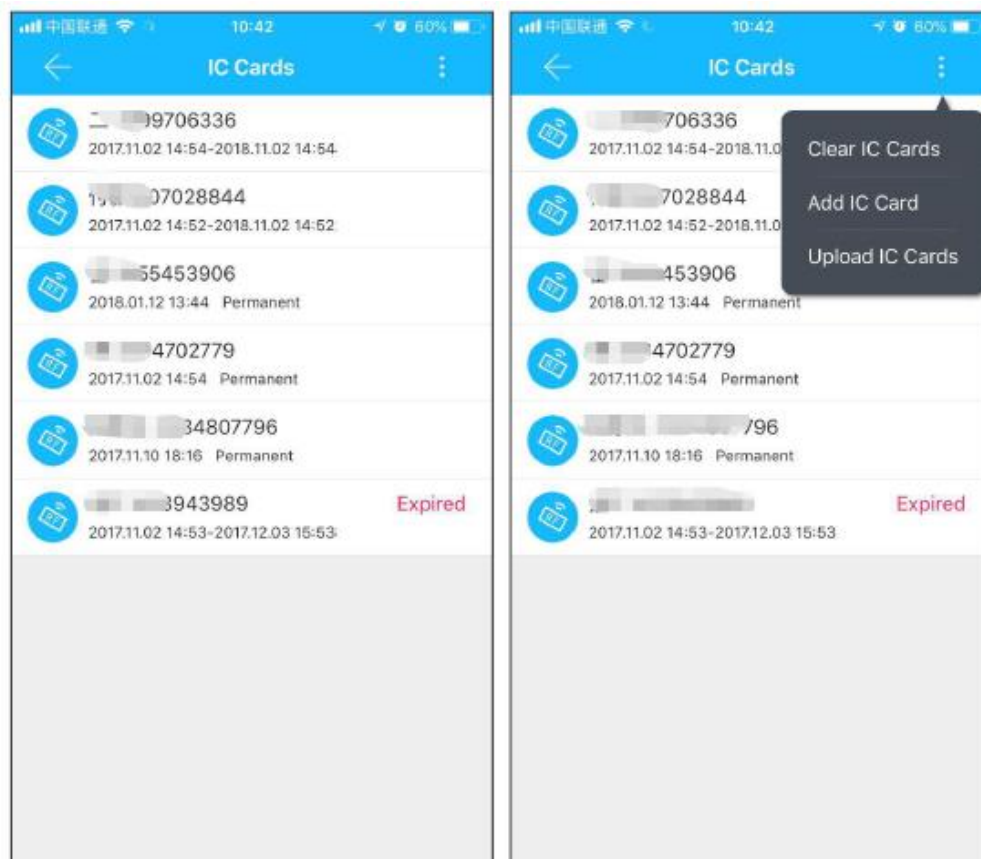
中国联通 10:42 60%

IC Cards

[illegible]9706336
2017.11.02 14:54-2018.11.02 14:54

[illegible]07028844
2017.11.02 14:52-2018.11.02 14:52

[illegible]55453906
2018.01.12 13:44 Permanent

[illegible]4702779
2017.11.02 14:54 Permanent

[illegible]34807796
2017.11.10 18:16 Permanent

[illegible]3943989
Expired
2017.11.02 14:53-2017.12.03 15:53

中国联通 10:42 60%

IC Cards

Clear IC Cards
Add IC Card
Upload IC Cards

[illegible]706336
2017.11.02 14:54-2018.11.0

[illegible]7028844
2017.11.02 14:52-2018.11.0

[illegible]453906
2018.01.12 13:44 Permanent

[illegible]4702779
2017.11.02 14:54 Permanent

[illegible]796
2017.11.10 18:16 Permanent

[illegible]
Expired
2017.11.02 14:53-2017.12.03 15:53